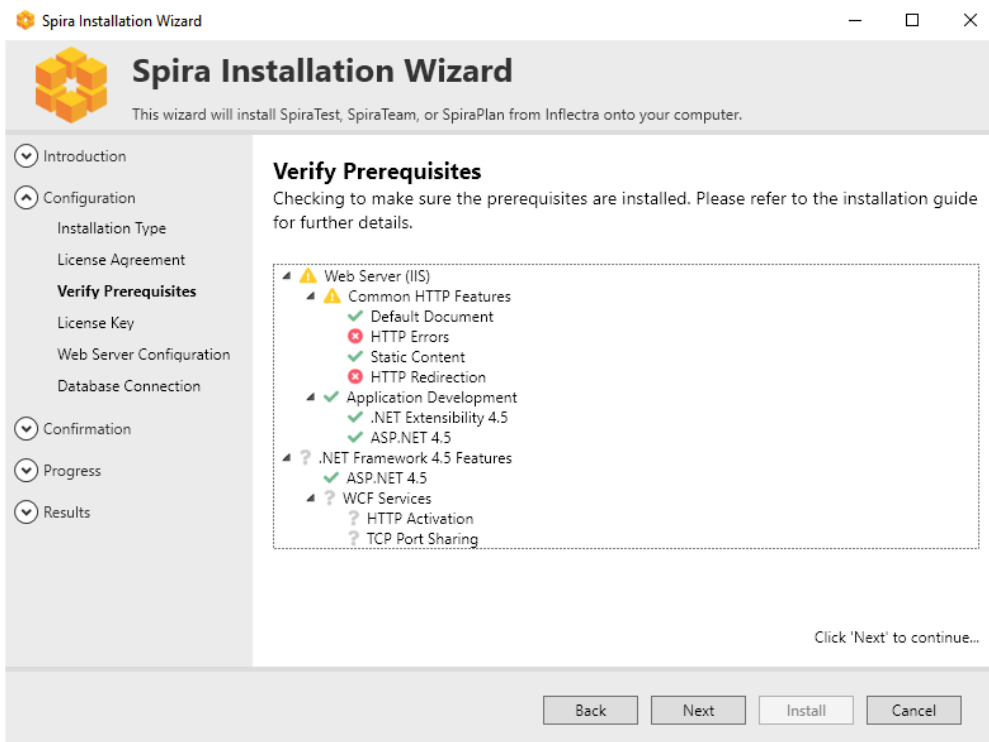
Spira Installation Wizard

Spira Installation Wizard

This wizard will install SpiraTest, SpiraTeam, or SpiraPlan from Inflectra onto your computer.

Introduction

Configuration

Installation Type

License Agreement

Verify Prerequisites

License Key

Web Server Configuration

Database Connection

Confirmation

Progress

Results

Verify Prerequisites

Checking to make sure the prerequisites are installed. Please refer to the installation guide for further details.

Web Server (IIS)
Common HTTP Features
Default Document
HTTP Errors
Static Content
HTTP Redirection
Application Development
.NET Extensibility 4.5
ASP.NET 4.5
.NET Framework 4.5 Features
ASP.NET 4.5
WCF Services
HTTP Activation
TCP Port Sharing

Click 'Next' to continue...

Back Next Install Cancel